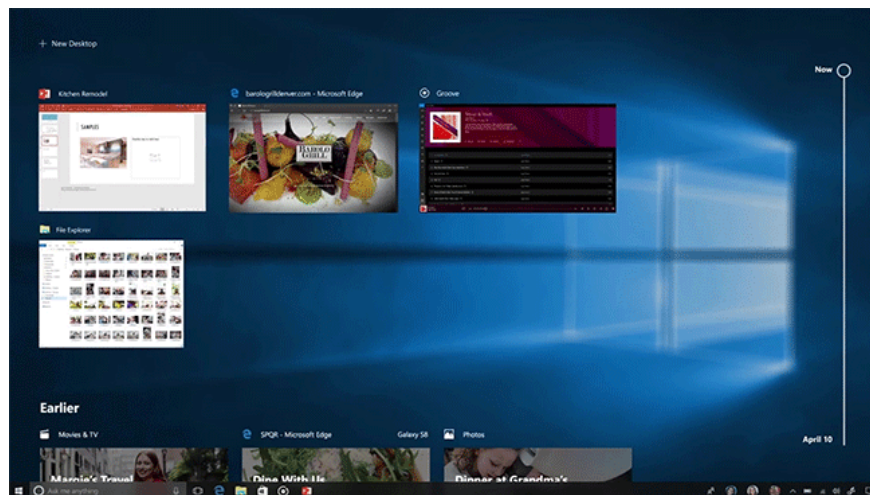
+ New Desktop

Now

Kitchen Remodel

barologrilldenver.com - Microsoft Edge

Groove

SAMPLES

BAROLO GRILL

File Explorer

Earlier

Movies & TV

SPQR - Microsoft Edge

Galaxy S8

Photos

April 10

Margie's Travel

Dine With Us

Dinner at Grandma's

Ask me anything